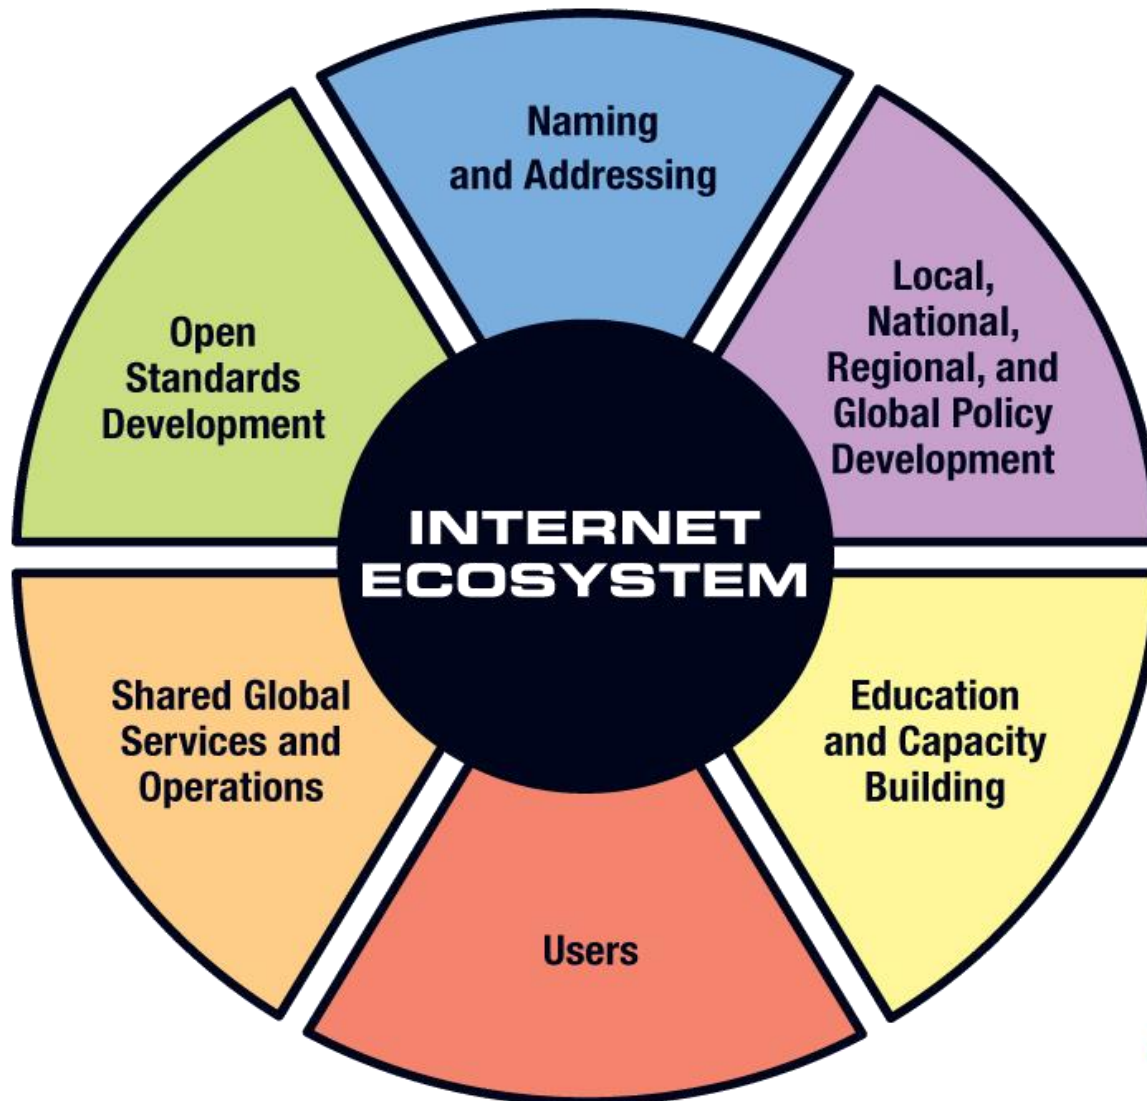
Naming and Addressing

Local, National, Regional, and Global Policy Development

Open Standards Development

INTERNET ECOSYSTEM

Shared Global Services and Operations

Education and Capacity Building

Users